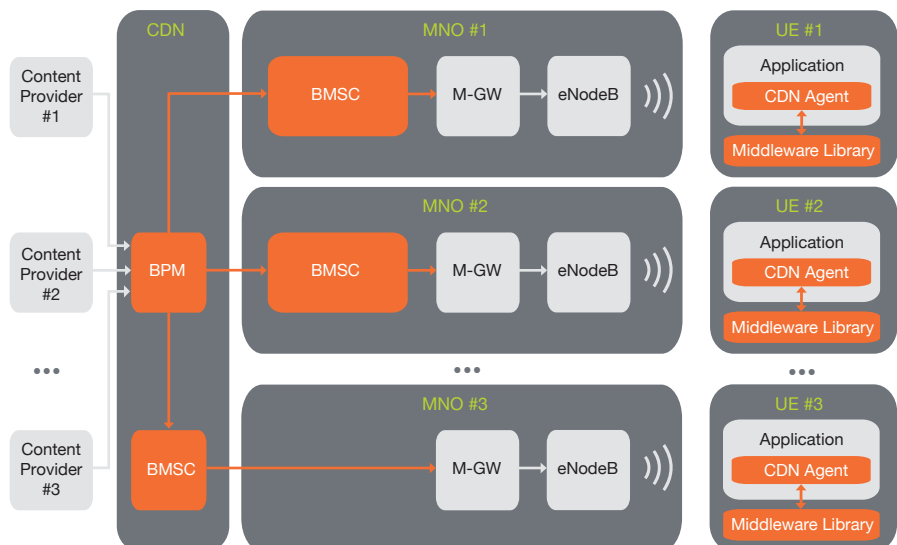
Content Provider #1

Content Provider #2

•••

Content Provider #3

CDN

BPM

BMSC

MNO #1

BMSC

M-GW

eNodeB

MNO #2

BMSC

M-GW

eNodeB

•••

MNO #3

M-GW

eNodeB

UE #1

Application

CDN Agent

Middleware Library

UE #2

Application

CDN Agent

Middleware Library

•••

UE #3

Application

CDN Agent

Middleware Library